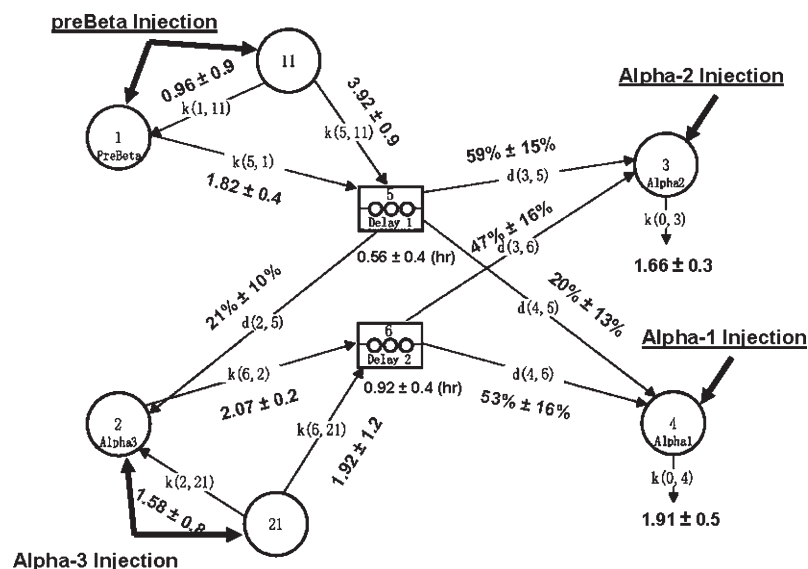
preBeta Injection

11

0.96 ± 0.9

k(1, 11)

3.92 ± 0.9

k(5, 11)

1
PreBeta

k(5, 1)

1.82 ± 0.4

5
Delay 1

0.56 ± 0.4 (hr)

Alpha-2 Injection

59% ± 15%

d(3, 5)

3
Alpha2

47% ± 16%

d(3, 6)

k(0, 3)

1.66 ± 0.3

21% ± 10%

d(2, 5)

20% ± 13%

d(4, 5)

Alpha-1 Injection

6
Delay 2

0.92 ± 0.4 (hr)

k(6, 2)

2.07 ± 0.2

d(4, 6)

53% ± 16%

2
Alpha3

k(6, 21)

1.92 ± 1.2

4
Alpha1

k(0, 4)

1.91 ± 0.5

k(2, 21)

1.58 ± 0.8

21

Alpha-3 Injection